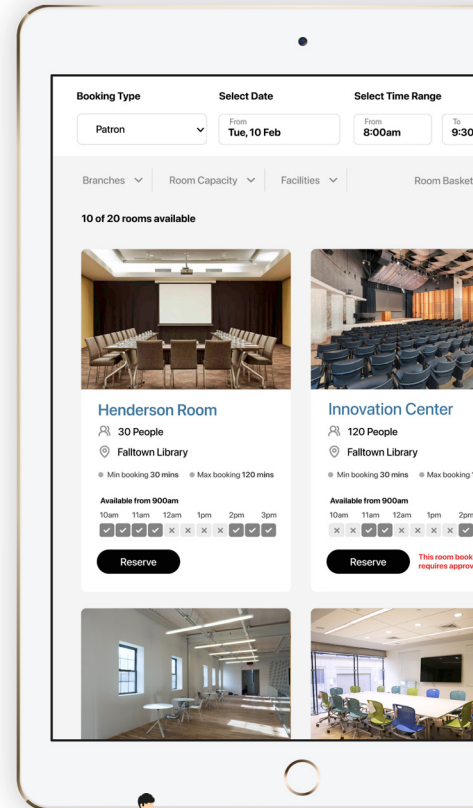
Booking Type

Patron

Select Date

From
Tue, 10 Feb

Select Time Range

From
8:00am

To
9:30

Branches

Room Capacity

Facilities

Room Basket

10 of 20 rooms available

Henderson Room

30 People

Falltown Library

Min booking 30 mins

Max booking 120 mins

Available from 900am

10am 11am 12am 1pm 2pm 3pm

Reserve

Innovation Center

120 People

Falltown Library

Min booking 30 mins

Max booking

Available from 900am

10am 11am 12am 1pm 2pm

Reserve

This room book requires approv